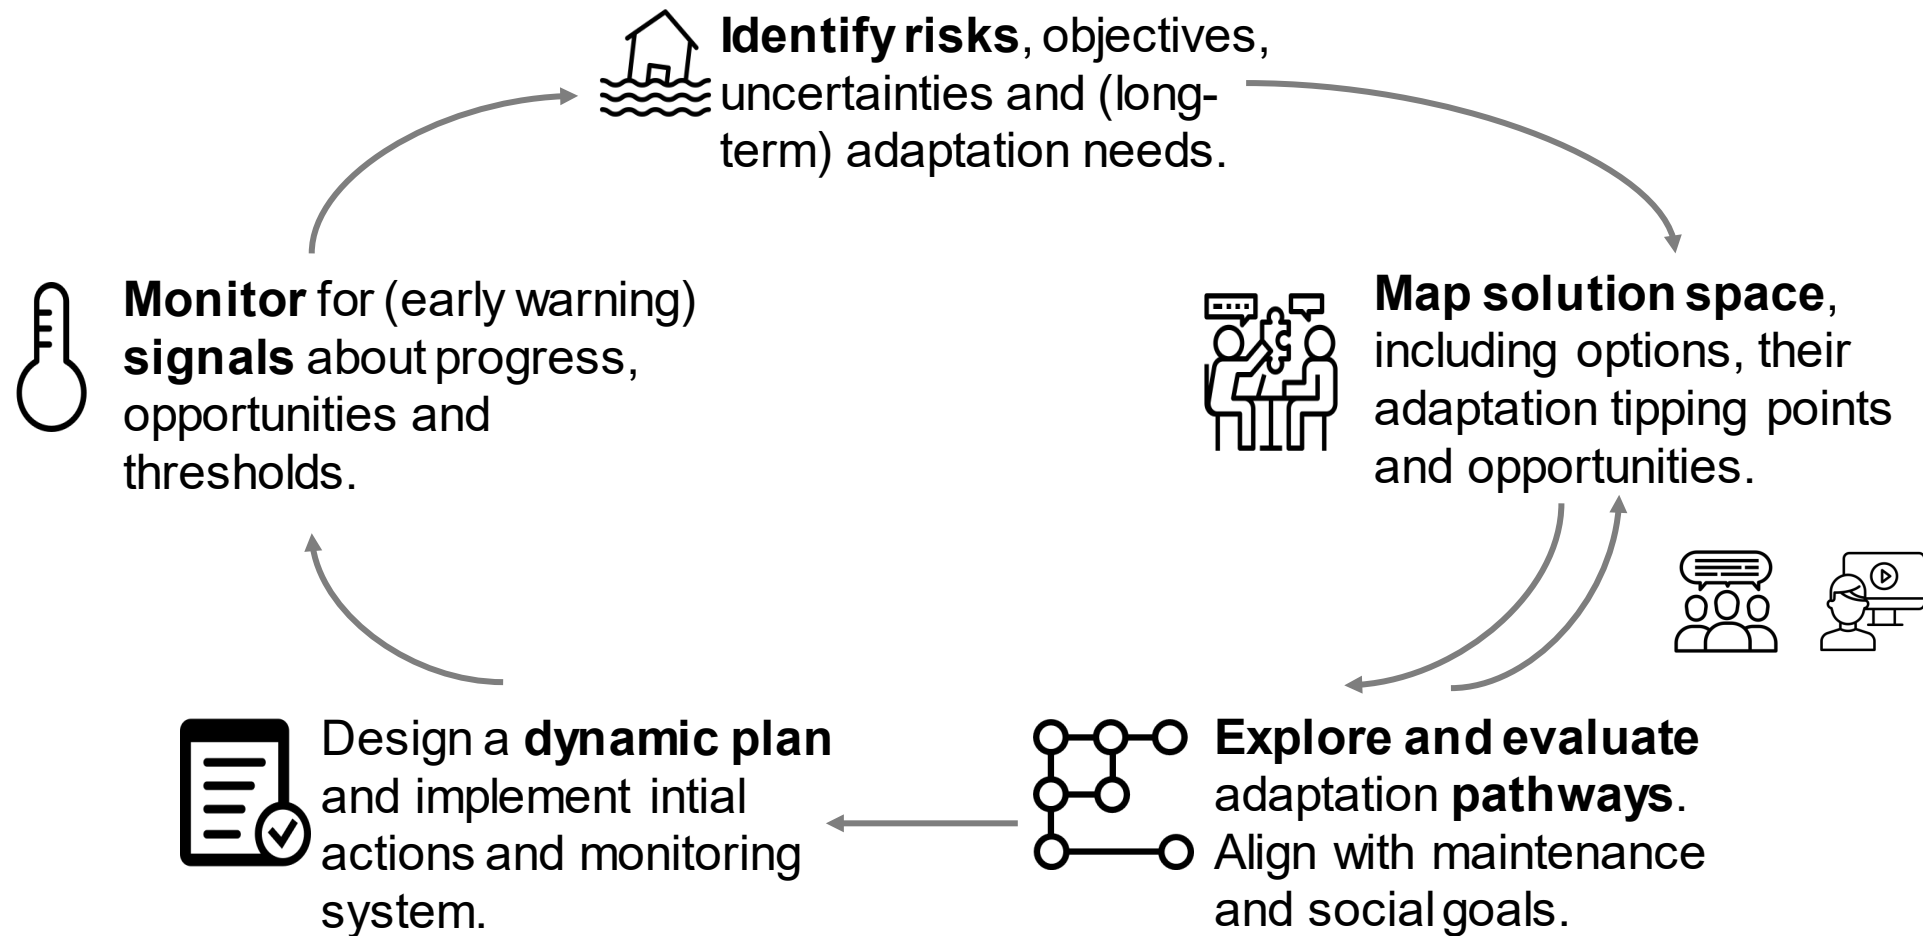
Identify risks, objectives, uncertainties and (long-term) adaptation needs.

Map solution space, including options, their adaptation tipping points and opportunities.

Explore and evaluate adaptation pathways. Align with maintenance and social goals.

Design a dynamic plan and implement intial actions and monitoring system.

Monitor for (early warning) signals about progress, opportunities and thresholds.